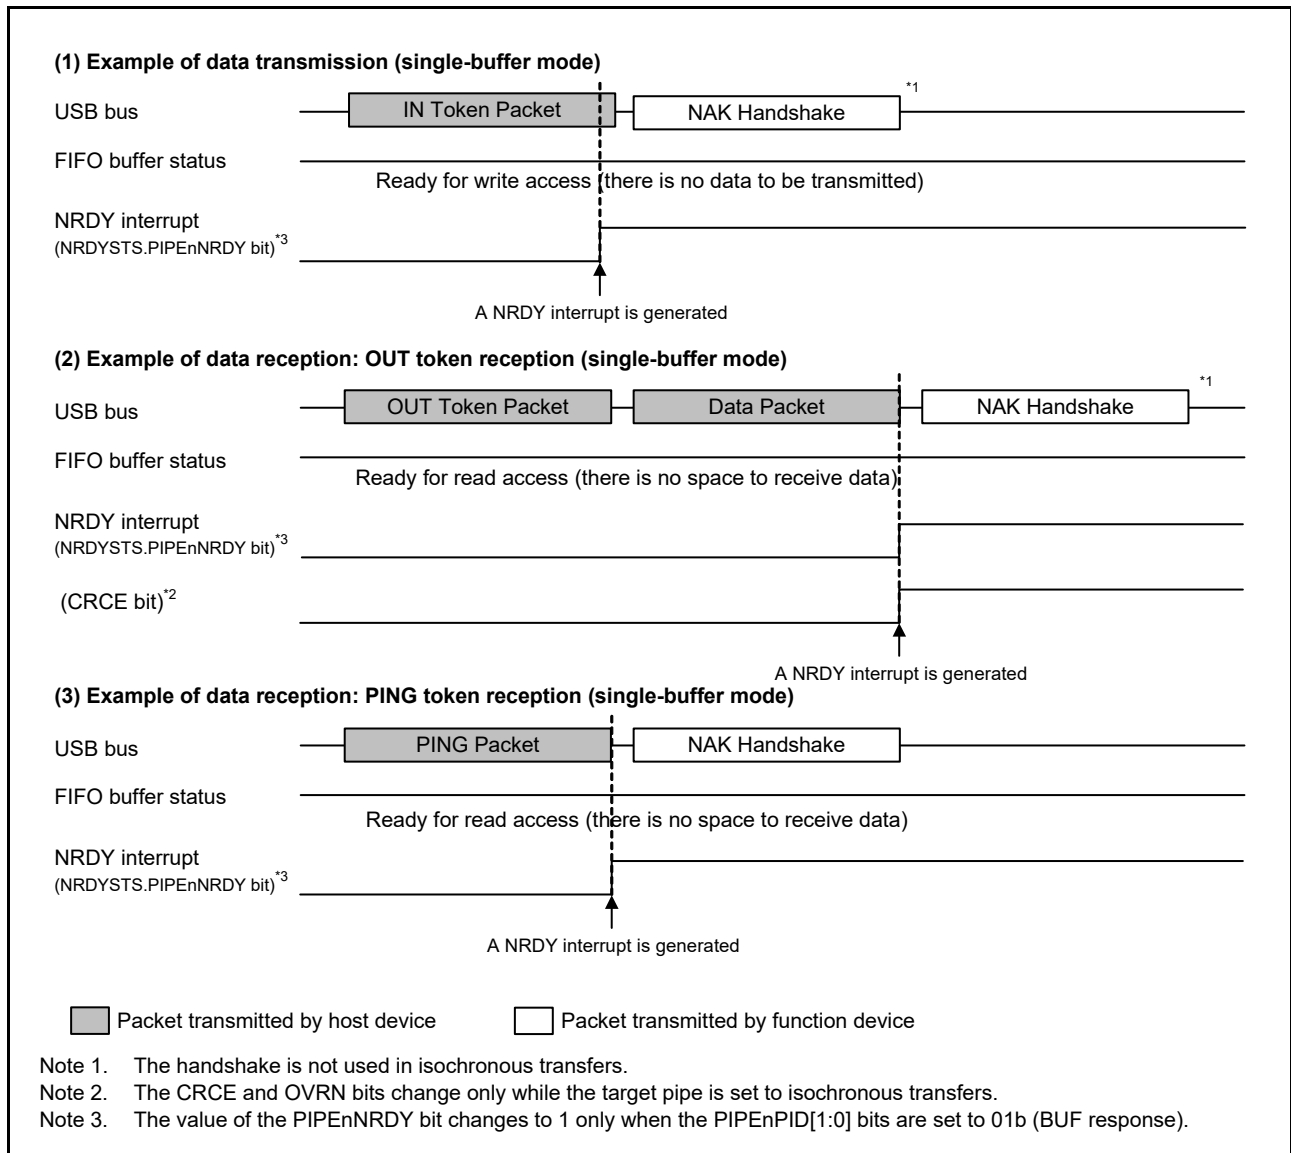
(1) Example of data transmission (single-buffer mode)

USB bus

IN Token Packet

NAK Handshake $^{*1}$

FIFO buffer status

Ready for write access (there is no data to be transmitted)

NRDY interrupt
(NRDYSTS.PIPEnNRDY bit)$^{*3}$

A NRDY interrupt is generated

(2) Example of data reception: OUT token reception (single-buffer mode)

USB bus

OUT Token Packet

Data Packet

NAK Handshake $^{*1}$

FIFO buffer status

Ready for read access (there is no space to receive data)

NRDY interrupt
(NRDYSTS.PIPEnNRDY bit)$^{*3}$

(CRCE bit)$^{*2}$

A NRDY interrupt is generated

(3) Example of data reception: PING token reception (single-buffer mode)

USB bus

PING Packet

NAK Handshake

FIFO buffer status

Ready for read access (there is no space to receive data)

NRDY interrupt
(NRDYSTS.PIPEnNRDY bit)$^{*3}$

A NRDY interrupt is generated

Packet transmitted by host device

Packet transmitted by function device

Note 1. The handshake is not used in isochronous transfers.
Note 2. The CRCE and OVRN bits change only while the target pipe is set to isochronous transfers.
Note 3. The value of the PIPEnNRDY bit changes to 1 only when the PIPEnPID[1:0] bits are set to 01b (BUF response).